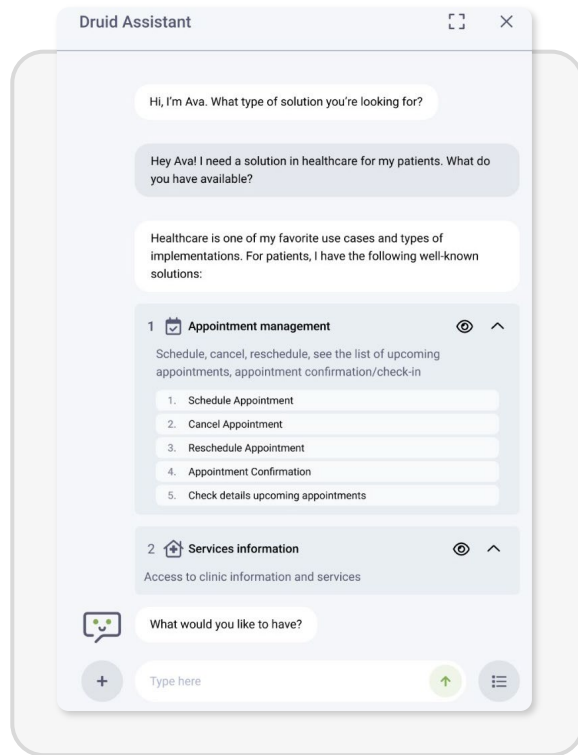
Druid Assistant

Hi, I'm Ava. What type of solution you're looking for?

Hey Ava! I need a solution in healthcare for my patients. What do you have available?

Healthcare is one of my favorite use cases and types of implementations. For patients, I have the following well-known solutions:

1 Appointment management

Schedule, cancel, reschedule, see the list of upcoming appointments, appointment confirmation/check-in

1. Schedule Appointment
2. Cancel Appointment
3. Reschedule Appointment
4. Appointment Confirmation
5. Check details upcoming appointments

2 Services information

Access to clinic information and services

What would you like to have?

Type here